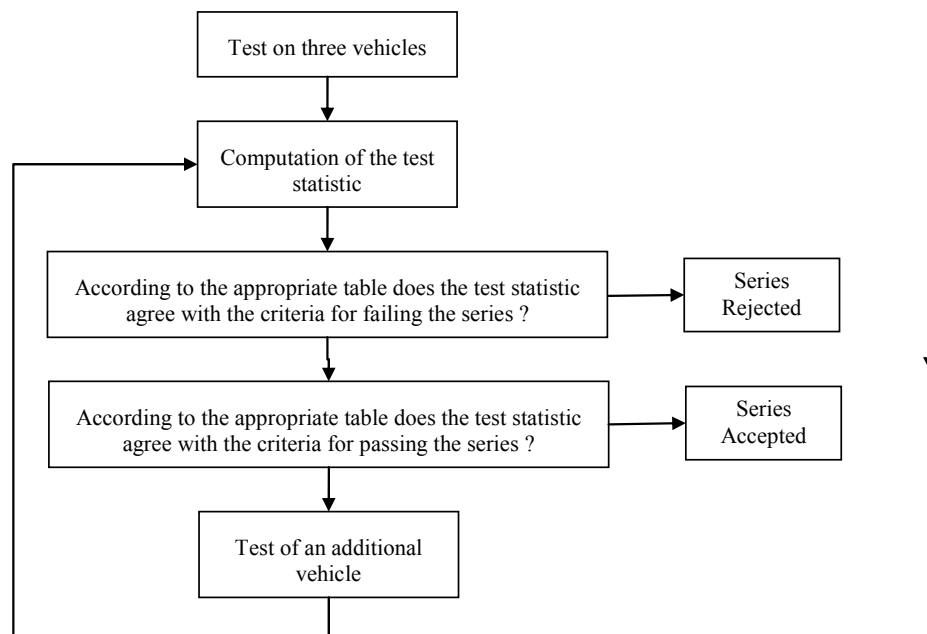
Test on three vehicles

Computation of the test statistic

According to the appropriate table does the test statistic agree with the criteria for failing the series ?

Series Rejected

According to the appropriate table does the test statistic agree with the criteria for passing the series ?

Series Accepted

Test of an additional vehicle